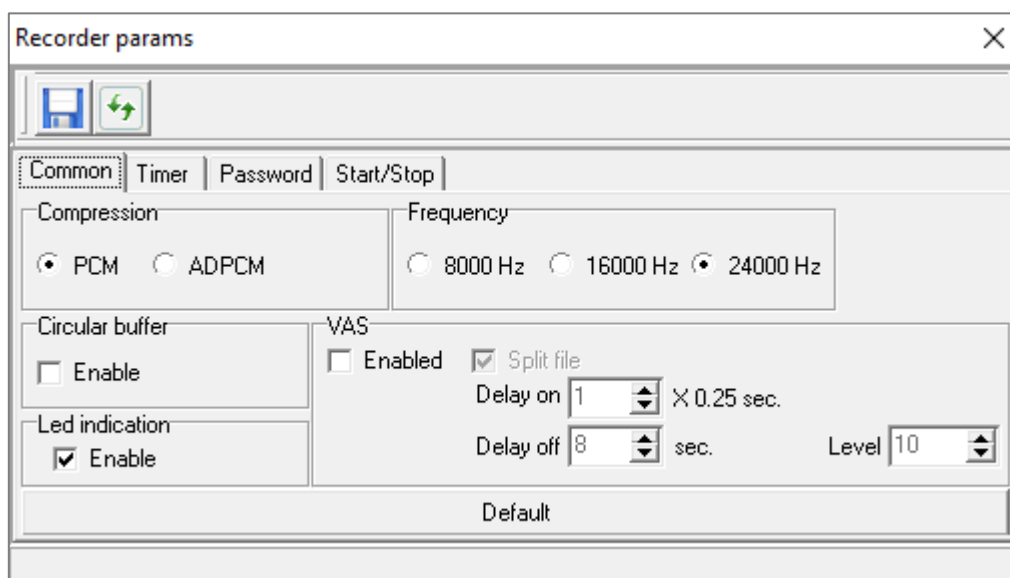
Recorder params

Common | Timer | Password | Start/Stop

Compression
PCM ADPCM

Frequency
8000 Hz 16000 Hz 24000 Hz

Circular buffer
Enable

Led indication
Enable

VAS
Enabled Split file
Delay on 1 X 0.25 sec.
Delay off 8 sec. Level 10

Default